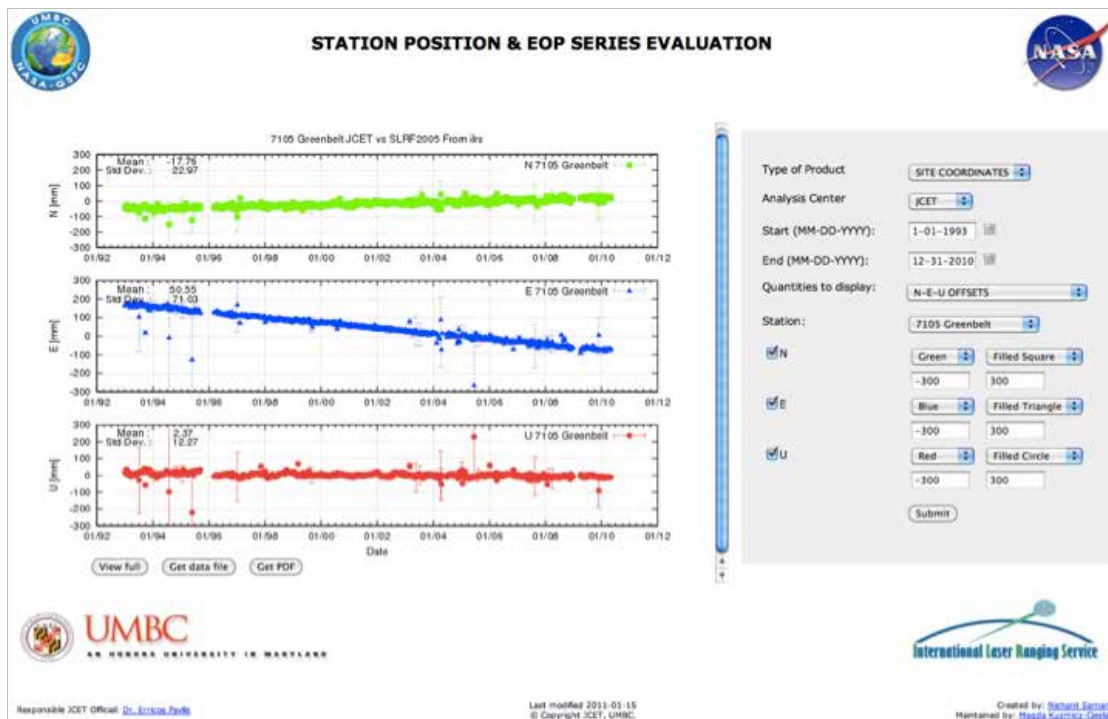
UMBC NASA-GSFC

STATION POSITION & EOP SERIES EVALUATION

NASA

7105 Greenbelt JCET vs SLRF2005 From ilrs

Mean: -17.76
Std Dev.: 22.97

N 7105 Greenbelt

N [mm]

300
200
100
0
-100
-200
-300

01/92 01/94 01/96 01/98 01/00 01/02 01/04 01/06 01/08 01/10 01/12

Mean: 50.55
Std Dev.: 71.03

E 7105 Greenbelt

E [mm]

300
200
100
0
-100
-200
-300

01/92 01/94 01/96 01/98 01/00 01/02 01/04 01/06 01/08 01/10 01/12

Mean: 2.37
Std Dev.: 12.27

U 7105 Greenbelt

U [mm]

300
200
100
0
-100
-200
-300

01/92 01/94 01/96 01/98 01/00 01/02 01/04 01/06 01/08 01/10 01/12

Date

View full | Get data file | Get PDF

Type of Product: SITE COORDINATES
Analysis Center: JCET
Start (MM-DD-YYYY): 1-01-1993
End (MM-DD-YYYY): 12-31-2010
Quantities to display: N-E-U OFFSETS
Station: 7105 Greenbelt

N Green Filled Square
-300 300

E Blue Filled Triangle
-300 300

U Red Filled Circle
-300 300

Submit

UMBC
AN HONORS UNIVERSITY IN MARYLAND

International Laser Ranging Service

Responsible JCET Official: Dr. Erricos Pavlis

Last modified 2011-01-15
© Copyright JCET, UMBC.

Created by: Nishant Saman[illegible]
Maintained by: Magda Kuzmicz-Cies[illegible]